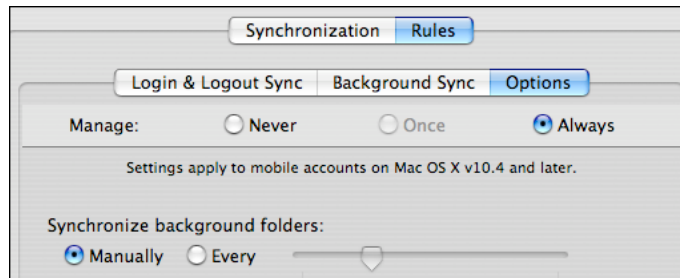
Synchronization Rules

Login & Logout Sync Background Sync Options

Manage: Never Once Always

Settings apply to mobile accounts on Mac OS X v10.4 and later.

Synchronize background folders:

Manually Every